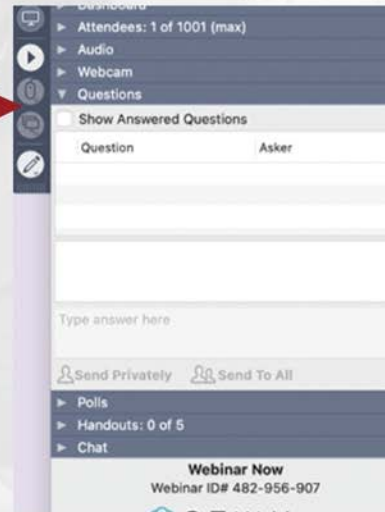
Dashboard
Attendees: 1 of 1001 (max)
Audio
Webcam
Questions
Show Answered Questions
| Question | Asker |
|---|---|
Type answer here
Send Privately
Send To All
Polls
Handouts: 0 of 5
Chat
Webinar Now
Webinar ID# 482-956-907
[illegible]